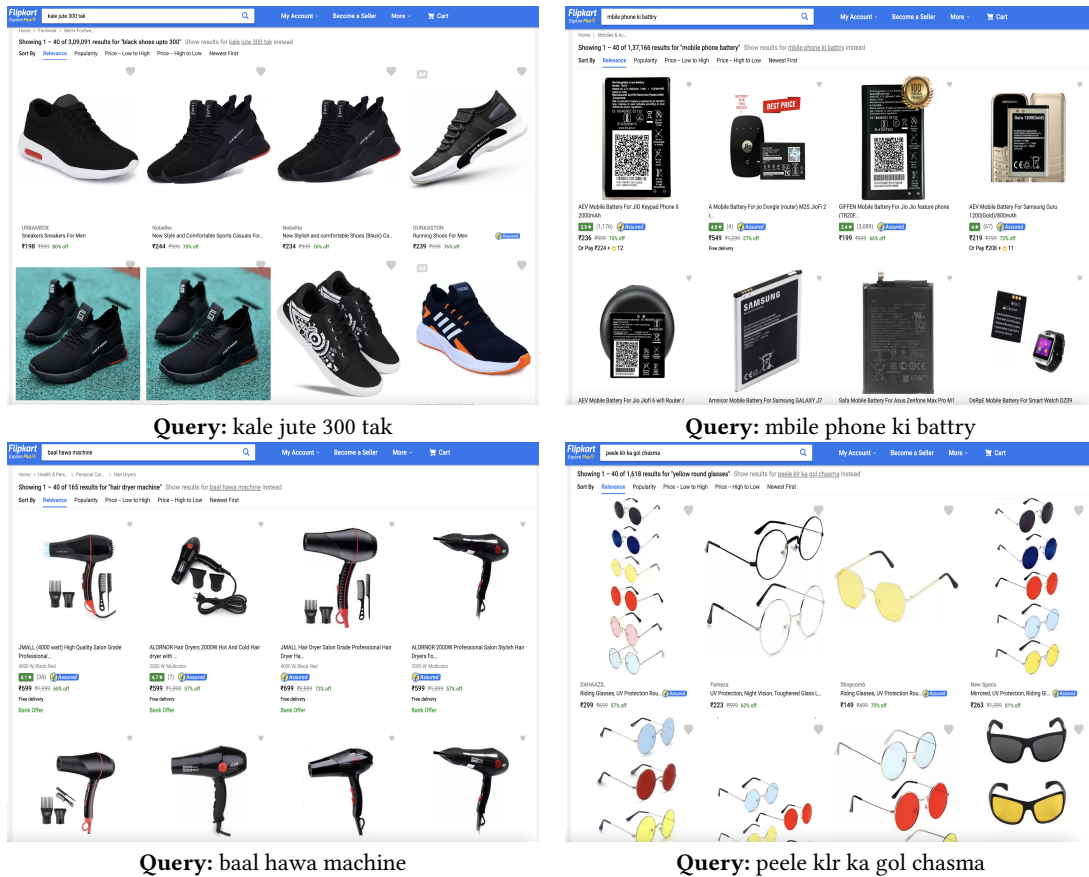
Flipkart Explore Plus | kale jute 300 tak | My Account | Become a Seller | More | Cart

Home › Footwear › Men's Footwe...

Showing 1 – 40 of 3,09,091 results for "black shoes upto 300" Show results for kale jute 300 tak instead

Sort By Relevance Popularity Price -- Low to High Price -- High to Low Newest First

URBANBOX
Sneakers Sneakers For Men
₹198 ₹999 80% off

Nobelite
New Style and Comfortable Sports Casuals For...
₹244 ₹999 75% off

Nobelite
New Stylish and comfortable Shoes (Black) Ca...
₹234 ₹999 76% off

DUNKASTON
Running Shoes For Men
₹239 ₹999 76% off

**Query:** kale jute 300 tak

Flipkart Explore Plus | mbile phone ki battry | My Account | Become a Seller | More | Cart

Home › Mobiles & Ac...

Showing 1 – 40 of 1,37,166 results for "mobile phone battery" Show results for mbile phone ki battry instead

Sort By Relevance Popularity Price -- Low to High Price -- High to Low Newest First

BEST PRICE

AEV Mobile Battery For JIO Keypad Phone ll 2000mAh
3.9★ (1,176) Assured
₹236 ₹999 76% off
Or Pay ₹224 + 12

A Mobile Battery For Jio Dongle (router) M2S JioFi 2 t...
4.0★ (4) Assured
₹549 ₹1,299 57% off
Free delivery

GIFFEN Mobile Battery For Jio Jio feature phone (TB20F...
3.4★ (2,089) Assured
₹199 ₹599 66% off

AEV Mobile Battery For Samsung Guru 1200(Sold)/800mAh
4★ (67) Assured
₹219 ₹799 72% off
Or Pay ₹208 + 11

AEV Mobile Battery For Jio Jiofi 6 wifi Router /

Amnicor Mobile Battery For Samsung GALAXY J7

Safa Mobile Battery For Asus Zenfone Max Pro M1

OsRpE Mobile Battery For Smart Watch DZ09

**Query:** mbile phone ki battry

Flipkart Explore Plus | baal hawa machine | My Account | Become a Seller | More | Cart

Home › Health & Pers... › Personal Car... › Hair Dryers

Showing 1 – 40 of 165 results for "hair dryer machine" Show results for baal hawa machine instead

Sort By Relevance Popularity Price -- Low to High Price -- High to Low Newest First

JMALL (4000 watt) High Quality Salon Grade Professional...
4000 W, Black, Red
4.1★ (34) Assured
₹699 ₹1,999 65% off
Free delivery
Bank Offer

ALDRNOR Hair Dryers 2000W Hot And Cold Hair dryer with ...
2000 W, Multicolor
4.7★ (7) Assured
₹599 ₹1,399 57% off
Free delivery
Bank Offer

JMALL Hair Dryer Salon Grade Professional Hair Dryer Ha...
4000 W, Black, Red
Assured
₹699 ₹2,599 73% off
Free delivery
Bank Offer

ALDRNOR 2000W Professional Salon Stylish Hair Dryers Fo...
2000 W, Multicolor
Assured
₹599 ₹1,399 57% off
Free delivery
Bank Offer

**Query:** baal hawa machine

Flipkart Explore Plus | peele klr ka gol chasma | My Account | Become a Seller | More | Cart

Showing 1 – 40 of 1,618 results for "yellow round glasses" Show results for peele klr ka gol chasma instead

Sort By Relevance Popularity Price -- Low to High Price -- High to Low Newest First

DAHAAZIL
Riding Glasses, UV Protection Rou... Assured
₹299 ₹699 57% off

Fameza
UV Protection, Night Vision, Toughened Glass L...
₹223 ₹590 62% off

Shopcomb
Riding Glasses, UV Protection Rou... Assured
₹149 ₹499 70% off

New Specs
Mirrored, UV Protection, Riding Gl... Assured
₹263 ₹1,399 81% off

**Query:** peele klr ka gol chasma